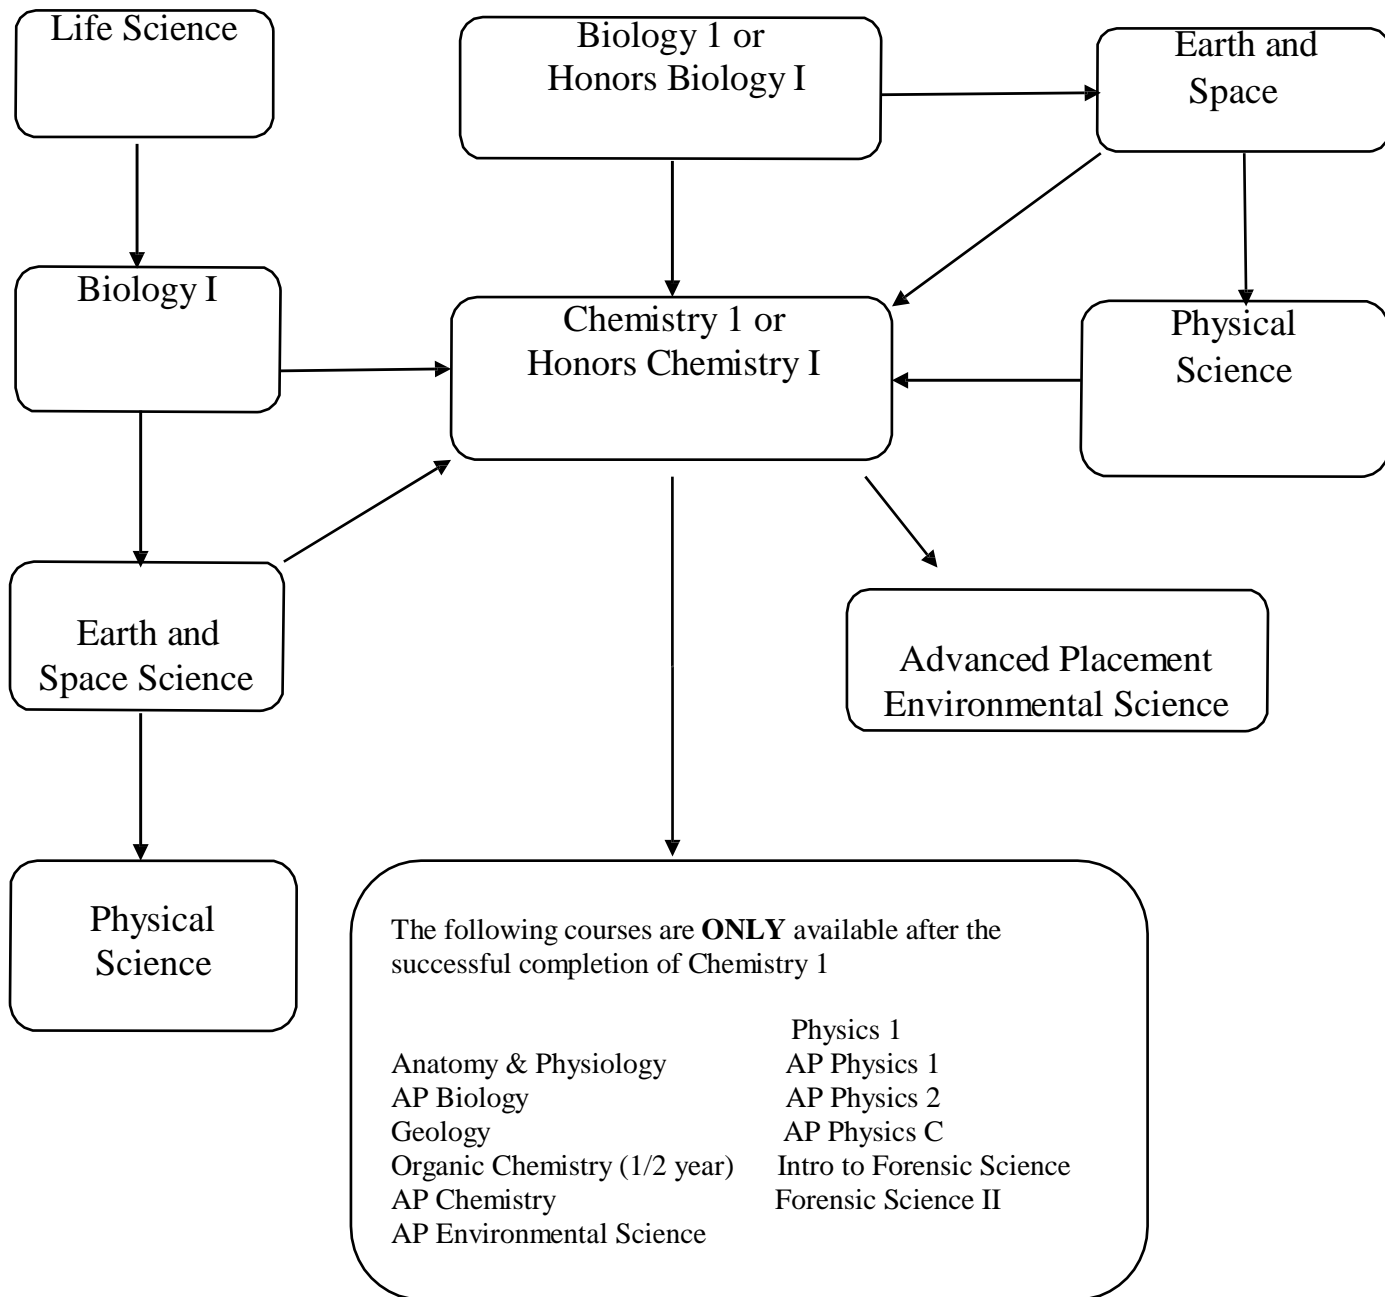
Life Science

Biology 1 or Honors Biology I

Earth and Space

Biology I

Chemistry 1 or Honors Chemistry I

Physical Science

Earth and Space Science

Advanced Placement Environmental Science

Physical Science

The following courses are **ONLY** available after the successful completion of Chemistry 1

Anatomy & Physiology
AP Biology
Geology
Organic Chemistry (1/2 year)
AP Chemistry
AP Environmental Science

Physics 1
AP Physics 1
AP Physics 2
AP Physics C
Intro to Forensic Science
Forensic Science II